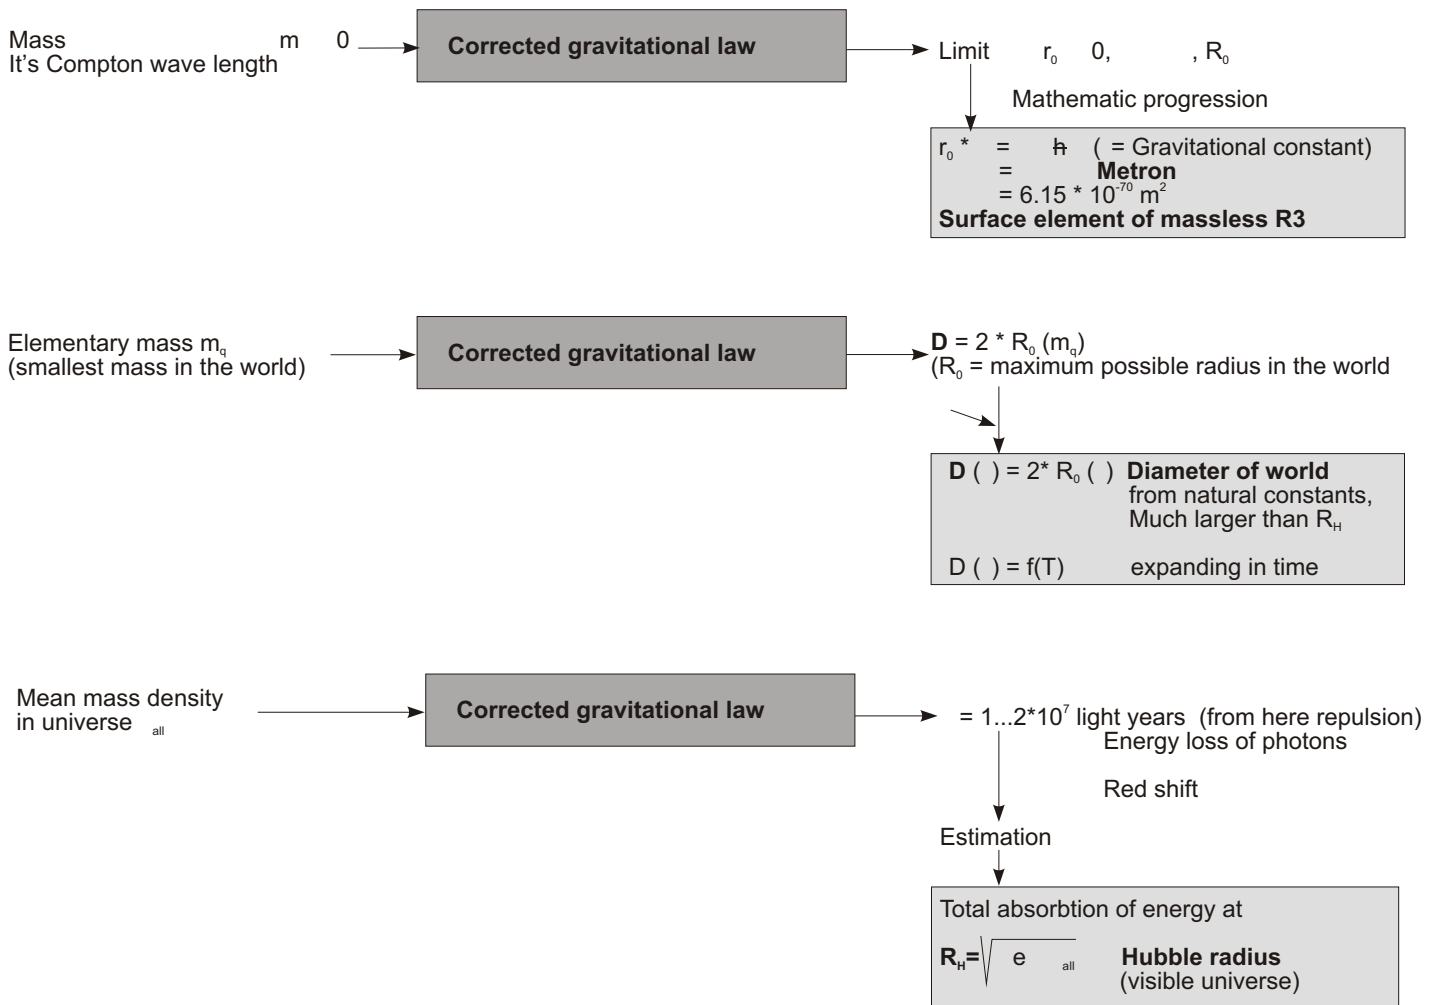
Mass m 0
It's Compton wave length

Corrected gravitational law

Limit $r_0$ 0, , $R_0$

Mathematic progression

$r_0$ * = ħ ( = Gravitational constant)
= **Metron**
= $6.15 * 10^{-70}$ $m^2$
**Surface element of massless R3**

Elementary mass $m_q$
(smallest mass in the world)

Corrected gravitational law

**D** = 2 * $R_0$ ($m_q$)
($R_0$ = maximum possible radius in the world

**D** ( ) = 2* $R_0$ ( ) **Diameter of world**
from natural constants,
Much larger than $R_H$

D ( ) = f(T) expanding in time

Mean mass density
in universe $_{all}$

Corrected gravitational law

= 1...2*$10^7$ light years (from here repulsion)
Energy loss of photons

Red shift

Estimation

Total absorbtion of energy at

$R_H$= $\sqrt{\ e \ _{all}}$ **Hubble radius**
(visible universe)